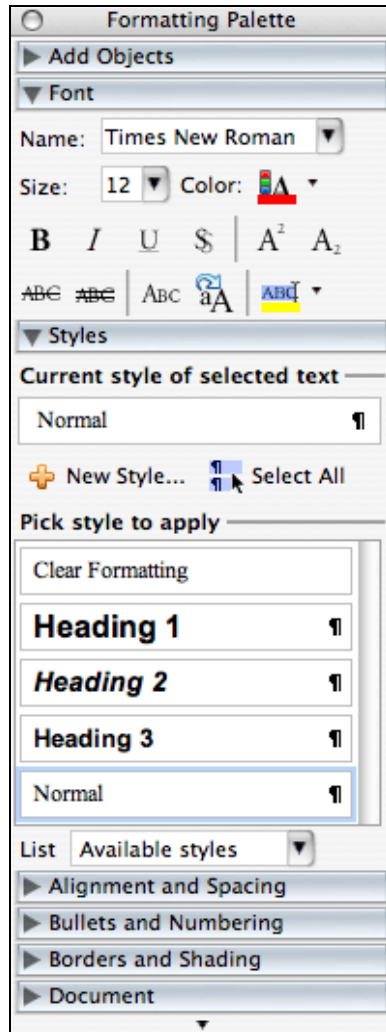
Formatting Palette

Add Objects

Font

Name: Times New Roman

Size: 12 Color:

B I U S $A^2$ $A_2$

ABC ABC ABC aA ABC

Styles

Current style of selected text

Normal ¶

New Style... Select All

Pick style to apply

Clear Formatting

Heading 1 ¶

Heading 2 ¶

Heading 3 ¶

Normal ¶

List Available styles

Alignment and Spacing

Bullets and Numbering

Borders and Shading

Document